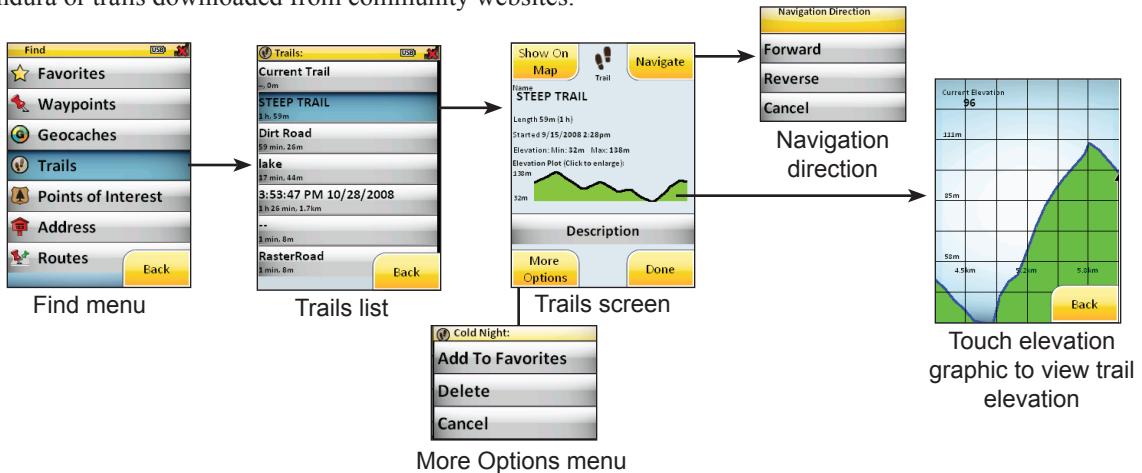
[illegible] of trails downloaded from community websites.

Find
USB
Favorites
Waypoints
Geocaches
Trails
Points of Interest
Address
Routes
Back

Find menu

Trails:
USB
Current Trail
--, 0m
STEEP TRAIL
1 h, 59m
Dirt Road
59 min, 26m
lake
17 min, 44m
3:53:47 PM 10/28/2008
1 h 26 min, 1.7km
--
1 min, 8m
RasterRoad
1 min, 8m
Back

Trails list

Show On Map
Trail
Navigate
Name
STEEP TRAIL
Length 59m (1 h)
Started 9/15/2008 2:28pm
Elevation: Min: 32m Max: 138m
Elevation Plot (Click to enlarge):
138m
32m
Description
More Options
Done

Trails screen

Navigation Direction
Forward
Reverse
Cancel

Navigation direction

Current Elevation
96
111m
85m
58m
4.5km
5.2km
5.8km
Back

Touch elevation graphic to view trail elevation

Cold Night:
Add To Favorites
Delete
Cancel

More Options menu